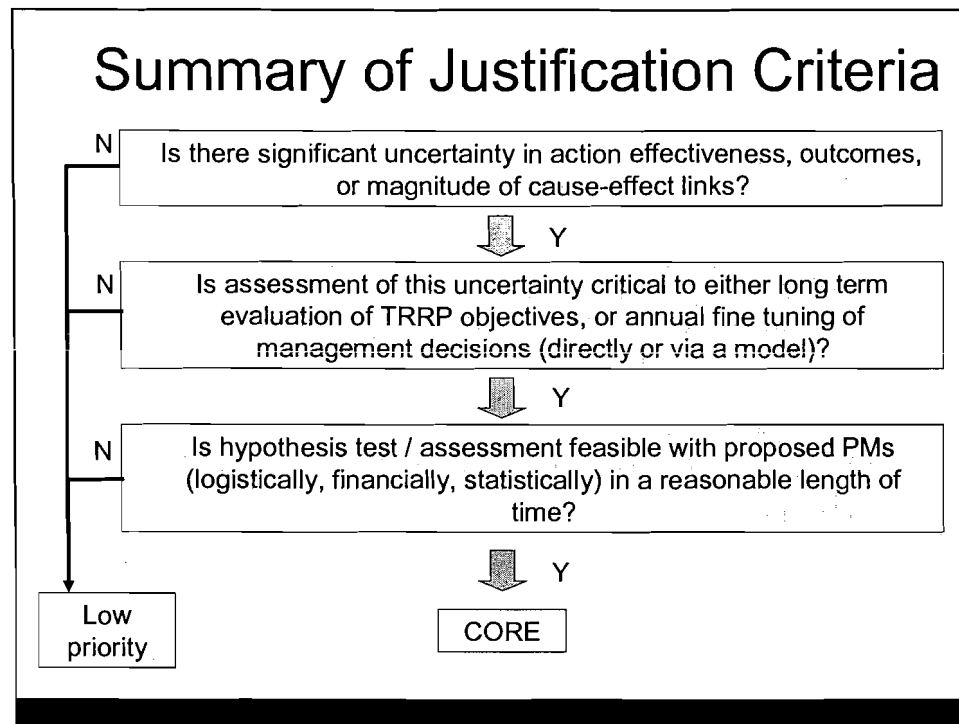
Summary of Justification Criteria

N

Is there significant uncertainty in action effectiveness, outcomes, or magnitude of cause-effect links?

Y

N

Is assessment of this uncertainty critical to either long term evaluation of TRRP objectives, or annual fine tuning of management decisions (directly or via a model)?

Y

N

Is hypothesis test / assessment feasible with proposed PMs (logistically, financially, statistically) in a reasonable length of time?

Y

Low priority

CORE